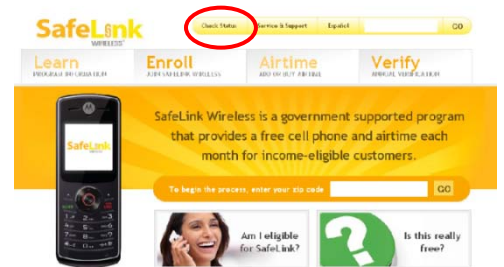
SafeLink WIRELESS

Check Status | Service & Support | Español | GO

Learn
PROGRAM INFORMATION

Enroll
JOIN SAFELINK WIRELESS

Airtime
ADD OR BUY AIRTIME

Verify
ANNUAL VERIFICATION

SafeLink

SafeLink Wireless is a government supported program that provides a free cell phone and airtime each month for income-eligible customers.

To begin the process, enter your zip code GO

Am I eligible for SafeLink?

Is this really free?